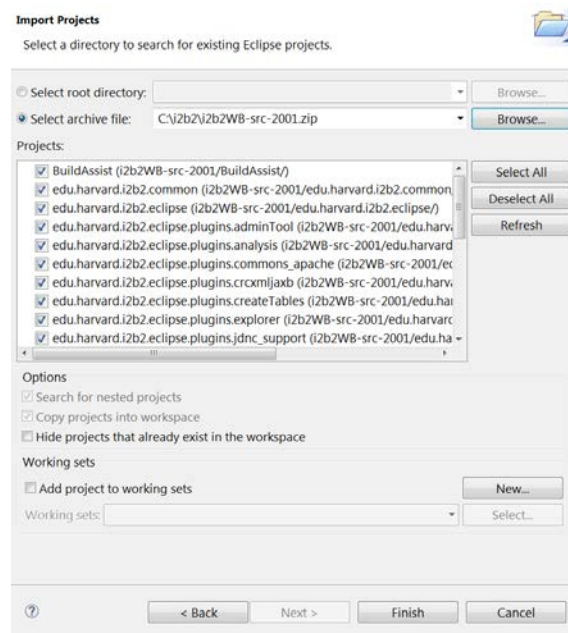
Import Projects

Select a directory to search for existing Eclipse projects.

Select root directory:

Browse...

Select archive file: C:\i2b2\i2b2WB-src-2001.zip

Browse...

Projects:

BuildAssist (i2b2WB-src-2001/BuildAssist/)
edu.harvard.i2b2.common (i2b2WB-src-2001/edu.harvard.i2b2.common
edu.harvard.i2b2.eclipse (i2b2WB-src-2001/edu.harvard.i2b2.eclipse/)
edu.harvard.i2b2.eclipse.plugins.adminTool (i2b2WB-src-2001/edu.harv
edu.harvard.i2b2.eclipse.plugins.analysis (i2b2WB-src-2001/edu.harvard
edu.harvard.i2b2.eclipse.plugins.commons_apache (i2b2WB-src-2001/ec
edu.harvard.i2b2.eclipse.plugins.crcxmljaxb (i2b2WB-src-2001/edu.harv
edu.harvard.i2b2.eclipse.plugins.createTables (i2b2WB-src-2001/edu.har
edu.harvard.i2b2.eclipse.plugins.explorer (i2b2WB-src-2001/edu.harvarc
edu.harvard.i2b2.eclipse.plugins.jdnc_support (i2b2WB-src-2001/edu.ha

Select All

Deselect All

Refresh

Options

Search for nested projects

Copy projects into workspace

Hide projects that already exist in the workspace

Working sets

Add project to working sets

New...

Working sets:

Select...

?

< Back

Next >

Finish

Cancel